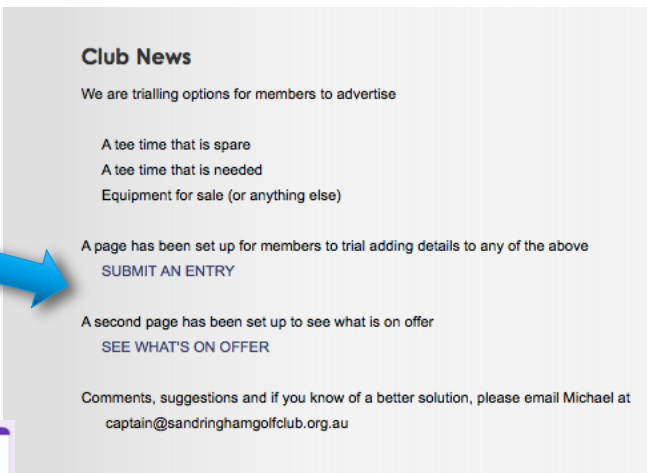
Club News

We are trialling options for members to advertise

A tee time that is spare
A tee time that is needed
Equipment for sale (or anything else)

A page has been set up for members to trial adding details to any of the above
SUBMIT AN ENTRY

A second page has been set up to see what is on offer
SEE WHAT'S ON OFFER

Comments, suggestions and if you know of a better solution, please email Michael at
captain@sandringhamgolfclub.org.au